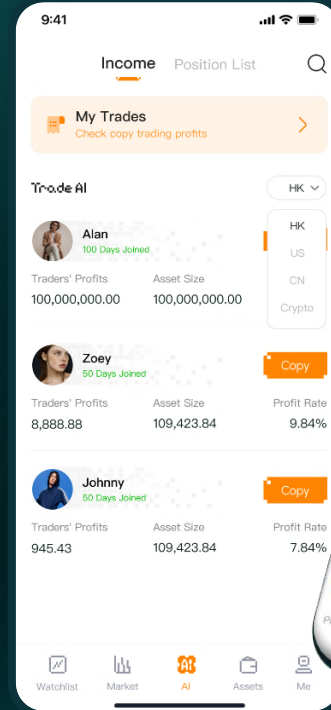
9:41

Income Position List

My Trades
Check copy trading profits

Trade AI

HK

HK
US
CN
Crypto

Alan
100 Days Joined

Traders' Profits
100,000,000.00

Asset Size
100,000,000.00

Zoey
50 Days Joined

Copy

Traders' Profits
8,888.88

Asset Size
109,423.84

Profit Rate
9.84%

Johnny
50 Days Joined

Copy

Traders' Profits
945.43

Asset Size
109,423.84

Profit Rate
7.84%

Watchlist Market AI Assets Me